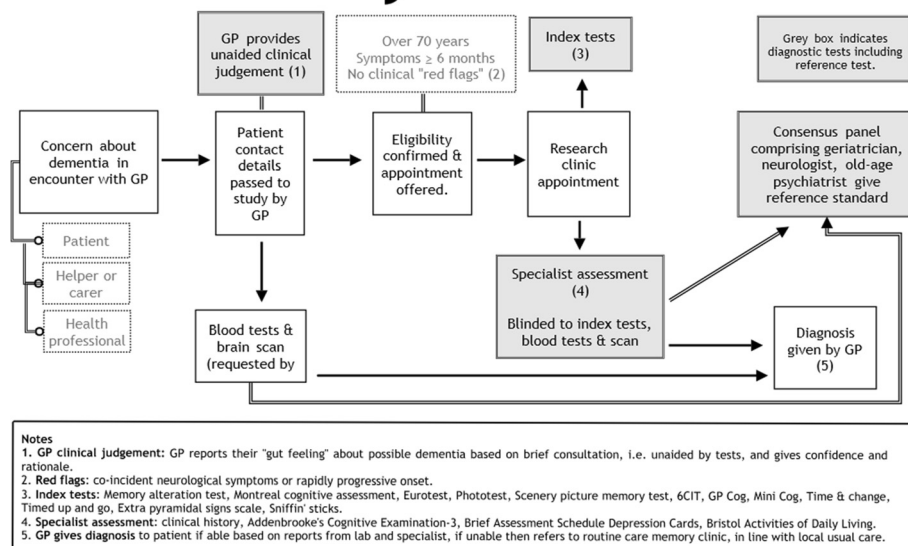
GP provides unaided clinical judgement (1)

Over 70 years
Symptoms ≥ 6 months
No clinical "red flags" (2)

Index tests (3)

Grey box indicates diagnostic tests including reference test.

Concern about dementia in encounter with GP

Patient contact details passed to study by GP

Eligibility confirmed & appointment offered.

Research clinic appointment

Consensus panel comprising geriatrician, neurologist, old-age psychiatrist give reference standard

Patient

Helper or carer

Health professional

Specialist assessment (4)

Blinded to index tests, blood tests & scan

Blood tests & brain scan (requested by

Diagnosis given by GP (5)

Notes
1. GP clinical judgement: GP reports their "gut feeling" about possible dementia based on brief consultation, i.e. unaided by tests, and gives confidence and rationale.
2. Red flags: co-incident neurological symptoms or rapidly progressive onset.
3. Index tests: Memory alteration test, Montreal cognitive assessment, Eurotest, Phototest, Scenery picture memory test, 6CIT, GP Cog, Mini Cog, Time & change, Timed up and go, Extra pyramidal signs scale, Sniffin' sticks.
4. Specialist assessment: clinical history, Addenbrooke's Cognitive Examination-3, Brief Assessment Schedule Depression Cards, Bristol Activities of Daily Living.
5. GP gives diagnosis to patient if able based on reports from lab and specialist, if unable then refers to routine care memory clinic, in line with local usual care.